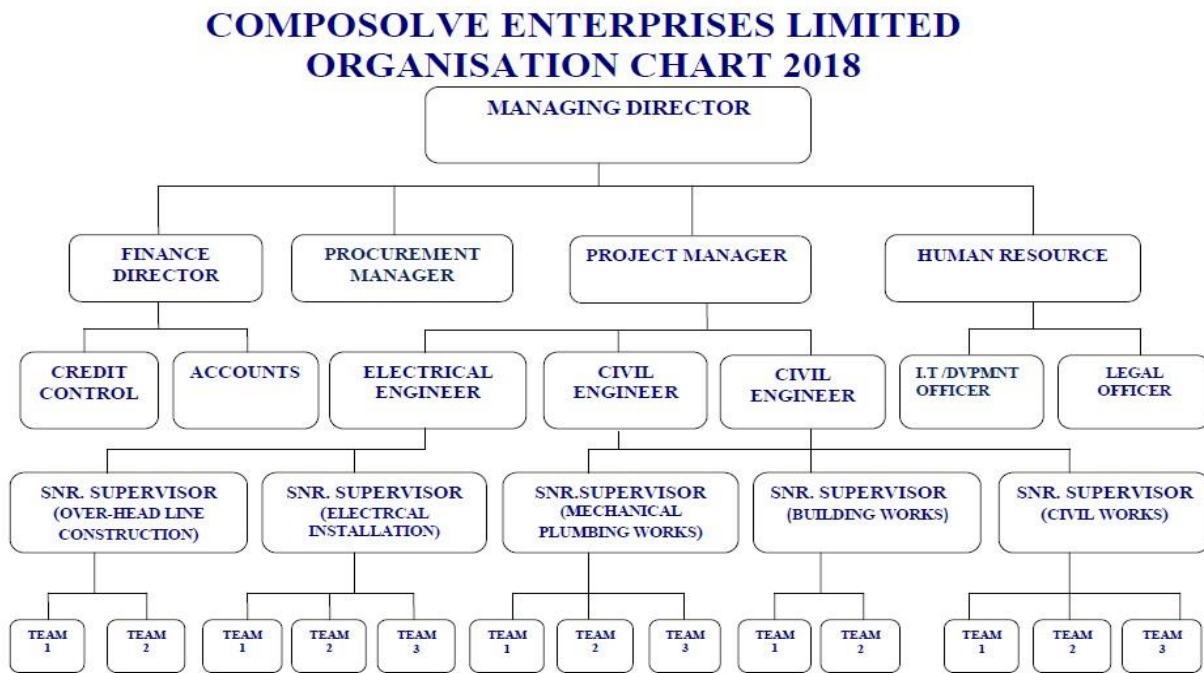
COMPOSOLVE ENTERPRISES LIMITED
ORGANISATION CHART 2018

MANAGING DIRECTOR

FINANCE DIRECTOR

PROCUREMENT MANAGER

PROJECT MANAGER

HUMAN RESOURCE

CREDIT CONTROL

ACCOUNTS

ELECTRICAL ENGINEER

CIVIL ENGINEER

CIVIL ENGINEER

I.T /DVPMNT OFFICER

LEGAL OFFICER

SNR. SUPERVISOR (OVER-HEAD LINE CONSTRUCTION)

SNR. SUPERVISOR (ELECTRCAL INSTALLATION)

SNR.SUPERVISOR (MECHANICAL PLUMBING WORKS)

SNR. SUPERVISOR (BUILDING WORKS)

SNR. SUPERVISOR (CIVIL WORKS)

TEAM 1

TEAM 2

TEAM 1

TEAM 2

TEAM 3

TEAM 1

TEAM 2

TEAM 3

TEAM 1

TEAM 2

TEAM 1

TEAM 2

TEAM 3